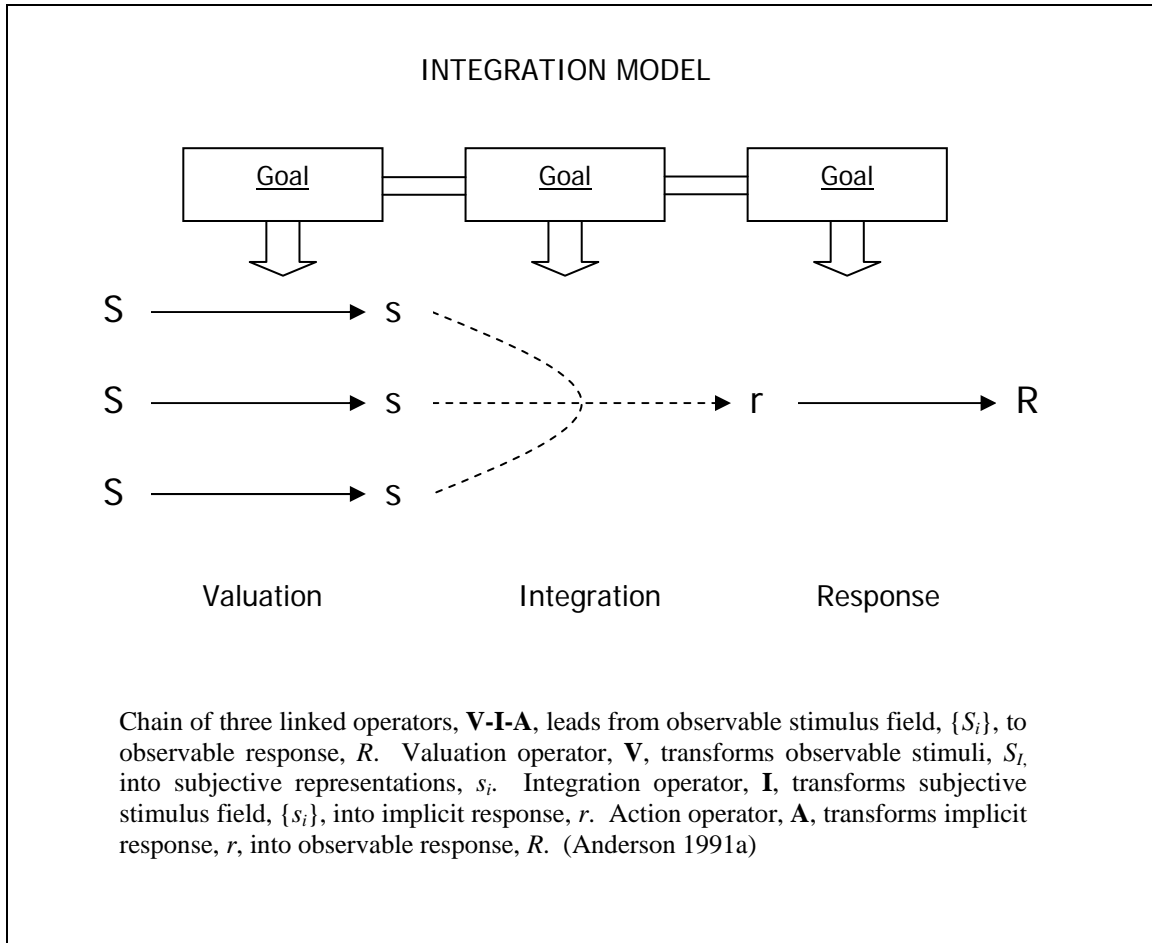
INTEGRATION MODEL

Goal

Goal

Goal

S

s

S

s

r

R

S

s

Valuation

Integration

Response

Chain of three linked operators, **V-I-A**, leads from observable stimulus field, $\{S_i\}$, to observable response, $R$. Valuation operator, **V**, transforms observable stimuli, $S_{I,}$ into subjective representations, $s_i$. Integration operator, **I**, transforms subjective stimulus field, $\{s_i\}$, into implicit response, $r$. Action operator, **A**, transforms implicit response, $r$, into observable response, $R$. (Anderson 1991a)